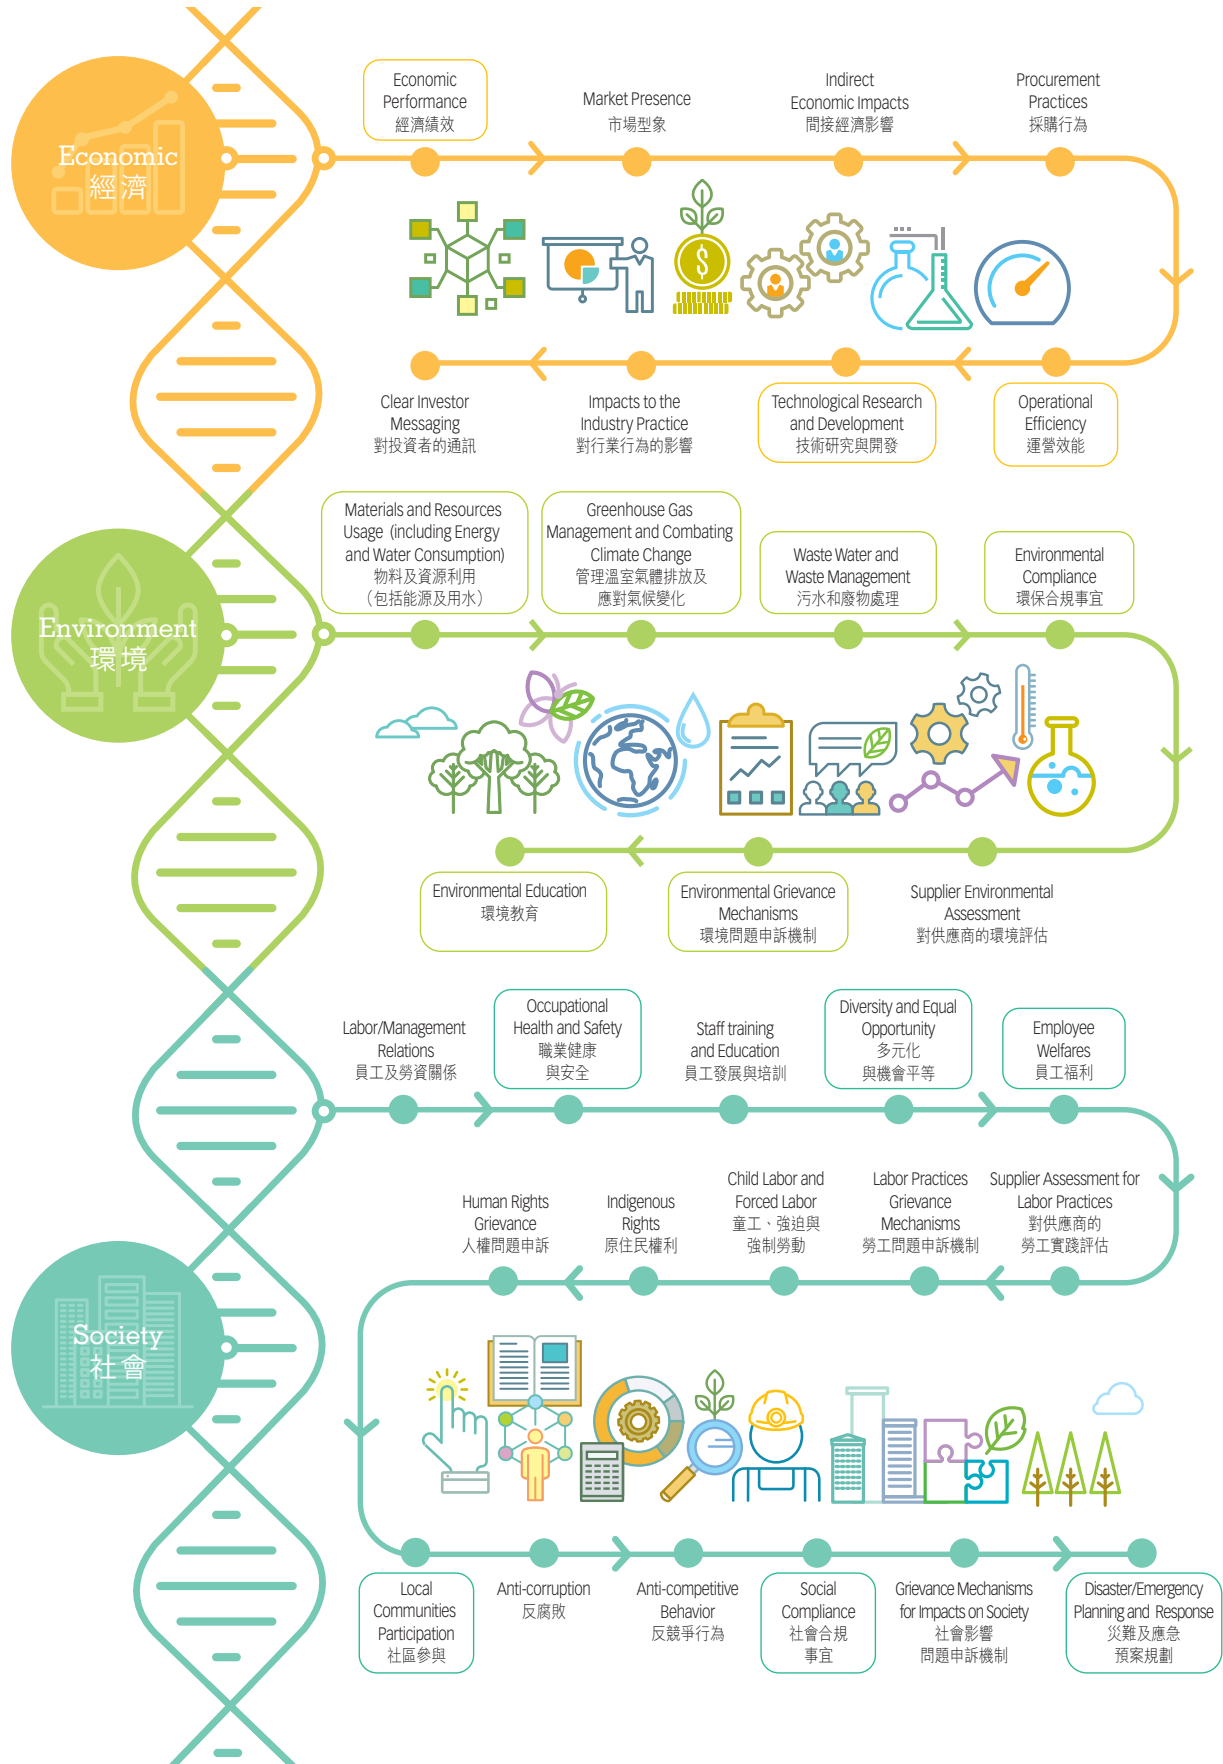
Economic
經濟

Economic Performance
經濟績效

Market Presence
市場型象

Indirect Economic Impacts
間接經濟影響

Procurement Practices
採購行為

Clear Investor Messaging
對投資者的通訊

Impacts to the Industry Practice
對行業行為的影響

Technological Research and Development
技術研究與開發

Operational Efficiency
運營效能

Environment
環境

Materials and Resources Usage (including Energy and Water Consumption)
物料及資源利用
（包括能源及用水）

Greenhouse Gas Management and Combating Climate Change
管理溫室氣體排放及應對氣候變化

Waste Water and Waste Management
污水和廢物處理

Environmental Compliance
環保合規事宜

Environmental Education
環境教育

Environmental Grievance Mechanisms
環境問題申訴機制

Supplier Environmental Assessment
對供應商的環境評估

Society
社會

Labor/Management Relations
員工及勞資關係

Occupational Health and Safety
職業健康與安全

Staff training and Education
員工發展與培訓

Diversity and Equal Opportunity
多元化與機會平等

Employee Welfares
員工福利

Human Rights Grievance
人權問題申訴

Indigenous Rights
原住民權利

Child Labor and Forced Labor
童工、強迫與強制勞動

Labor Practices Grievance Mechanisms
勞工問題申訴機制

Supplier Assessment for Labor Practices
對供應商的勞工實踐評估

Local Communities Participation
社區參與

Anti-corruption
反腐敗

Anti-competitive Behavior
反競爭行為

Social Compliance
社會合規事宜

Grievance Mechanisms for Impacts on Society
社會影響問題申訴機制

Disaster/Emergency Planning and Response
災難及應急預案規劃